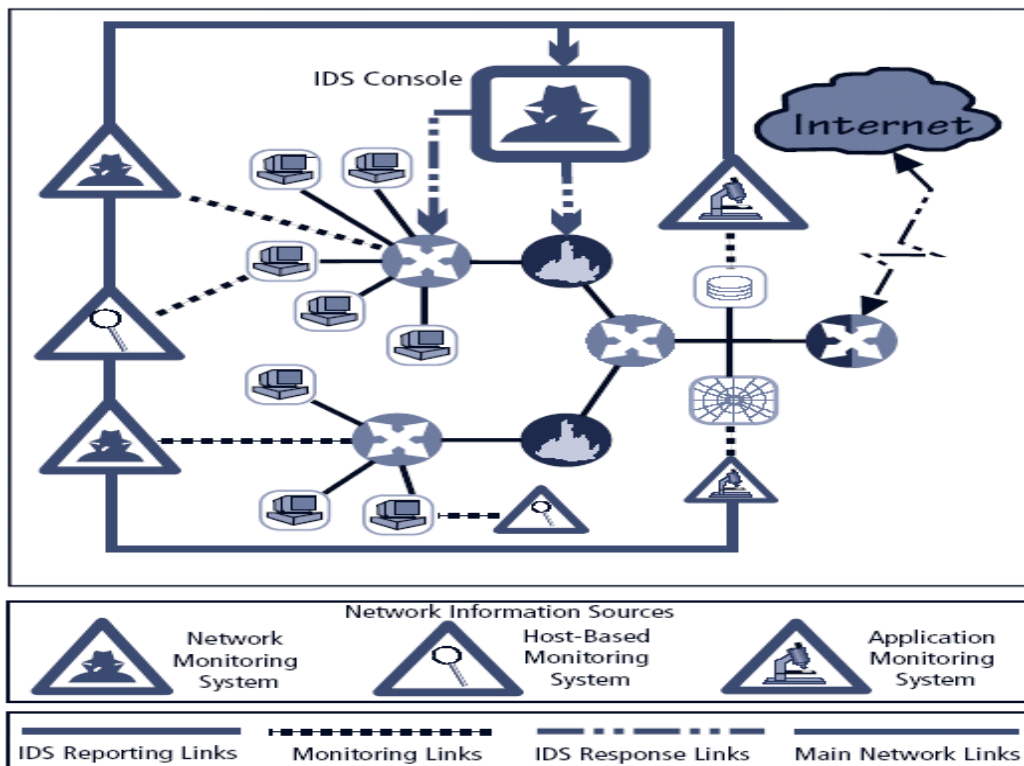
IDS Console

Internet

Network Information Sources

Network Monitoring System

Host-Based Monitoring System

Application Monitoring System

IDS Reporting Links

Monitoring Links

IDS Response Links

Main Network Links